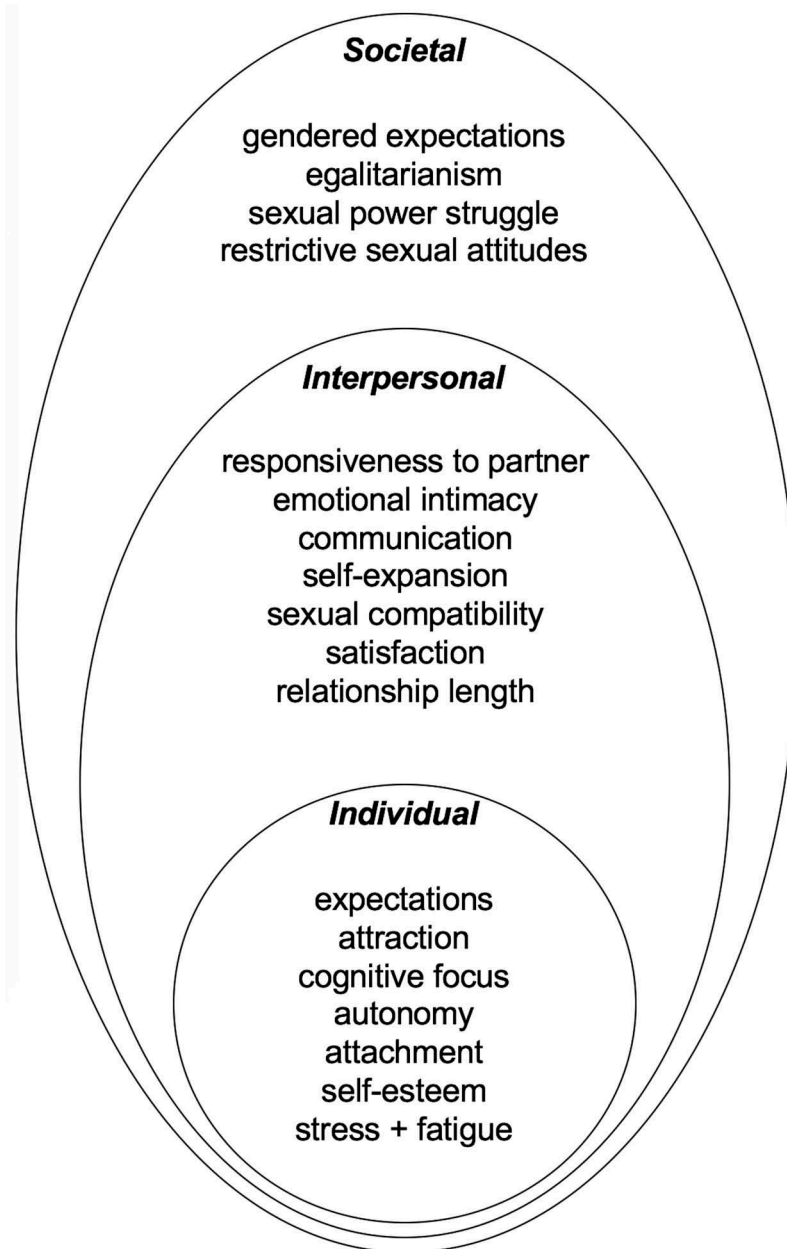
Societal

gendered expectations
egalitarianism
sexual power struggle
restrictive sexual attitudes

Interpersonal

responsiveness to partner
emotional intimacy
communication
self-expansion
sexual compatibility
satisfaction
relationship length

Individual

expectations
attraction
cognitive focus
autonomy
attachment
self-esteem
stress + fatigue